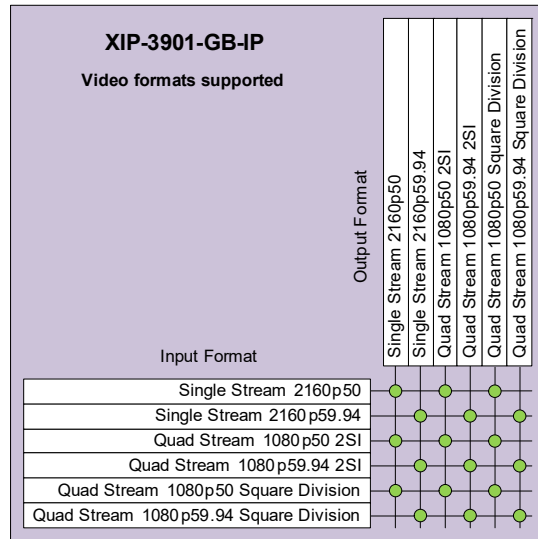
XIP-3901-GB-IP

Video formats supported

Output Format

Input Format

| | Single Stream 2160p50 | Single Stream 2160p59.94 | Quad Stream 1080p50 2SI | Quad Stream 1080p59.94 2SI | Quad Stream 1080p50 Square Division | Quad Stream 1080p59.94 Square Division |
|---|---|---|---|---|---|---|
| Single Stream 2160p50 | ● | | ● | | ● | |
| Single Stream 2160p59.94 | | ● | | ● | | ● |
| Quad Stream 1080p50 2SI | ● | | ● | | ● | |
| Quad Stream 1080p59.94 2SI | | ● | | ● | | ● |
| Quad Stream 1080p50 Square Division | ● | | ● | | ● | |
| Quad Stream 1080p59.94 Square Division | | ● | | ● | | ● |